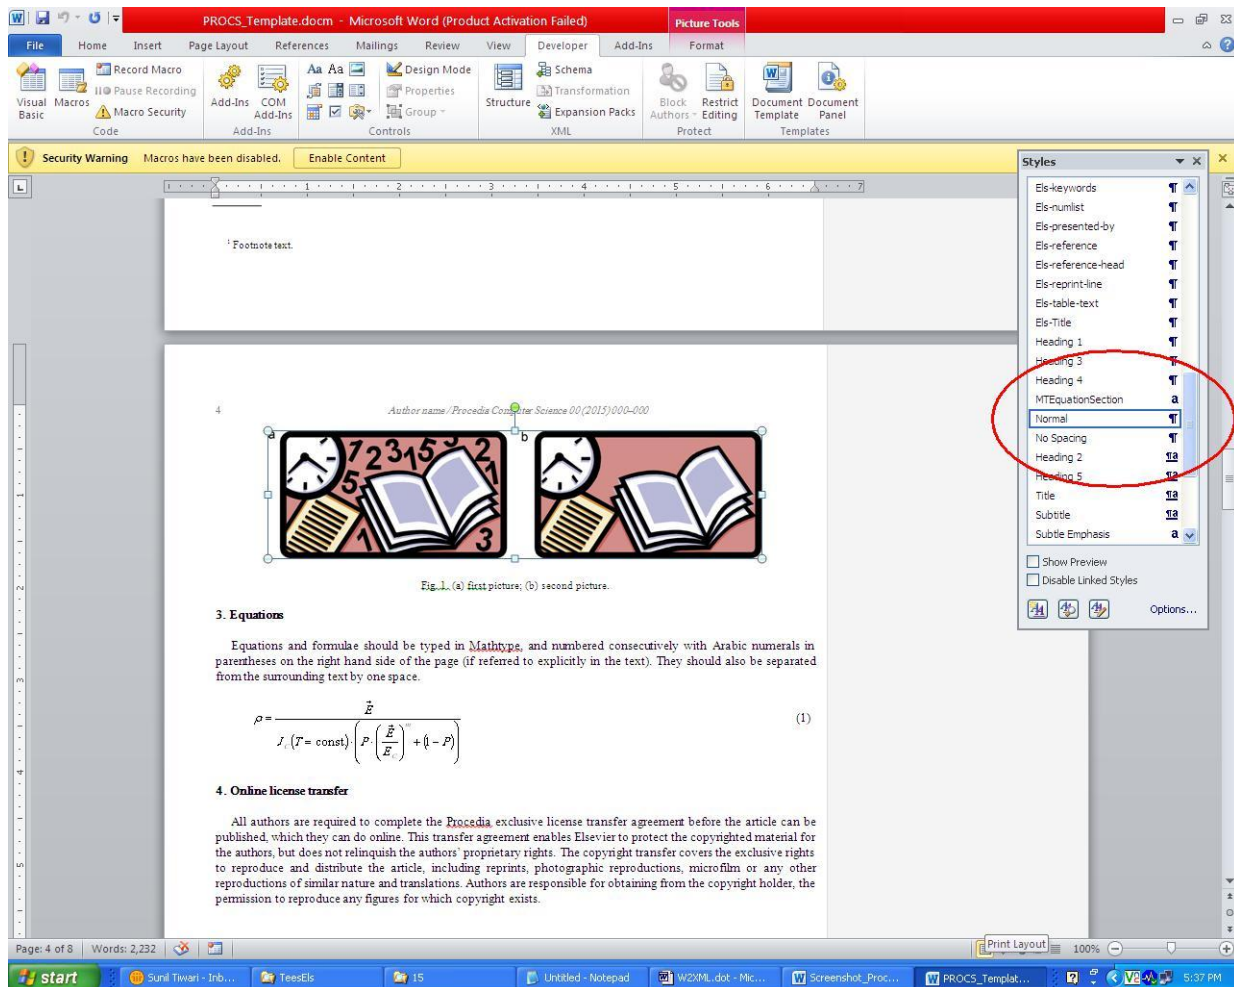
PROCS_Template.docm - Microsoft Word (Product Activation Failed)

Picture Tools

File Home Insert Page Layout References Mailings Review View Developer Add-Ins Format

Visual Basic Macros Record Macro Pause Recording Macro Security Code

Add-Ins COM Add-Ins Add-Ins

Design Mode Properties Group Controls

Structure Schema Transformation Expansion Packs XML

Block Authors Restrict Editing Protect

Document Template Document Panel Templates

Security Warning Macros have been disabled. Enable Content

¹ Footnote text.

4 Author name / Procedia Computer Science 00 (2015) 000–000

a b

Fig. 1. (a) first picture; (b) second picture.

3. Equations

Equations and formulae should be typed in Mathtype, and numbered consecutively with Arabic numerals in parentheses on the right hand side of the page (if referred to explicitly in the text). They should also be separated from the surrounding text by one space.

$\rho = \frac{\vec{E}}{J_c(T = \text{const}) \cdot \left( P \cdot \left( \frac{\vec{E}}{E_c} \right)^m + (1 - P) \right)}$ (1)

4. Online license transfer

All authors are required to complete the Procedia exclusive license transfer agreement before the article can be published, which they can do online. This transfer agreement enables Elsevier to protect the copyrighted material for the authors, but does not relinquish the authors' proprietary rights. The copyright transfer covers the exclusive rights to reproduce and distribute the article, including reprints, photographic reproductions, microfilm or any other reproductions of similar nature and translations. Authors are responsible for obtaining from the copyright holder, the permission to reproduce any figures for which copyright exists.

Styles

Els-keywords
Els-numlist
Els-presented-by
Els-reference
Els-reference-head
Els-reprint-line
Els-table-text
Els-Title
Heading 1
Heading 3
Heading 4
MTEquationSection
Normal
No Spacing
Heading 2
Heading 5
Title
Subtitle
Subtle Emphasis

Show Preview
Disable Linked Styles
Options...

Page: 4 of 8 Words: 2,232 Print Layout 100%

start Sunil Tiwari - Inb... TeesEls 15 Untitled - Notepad W2XML.dot - Mic... Screenshot_Proc... PROCS_Templat... 5:37 PM